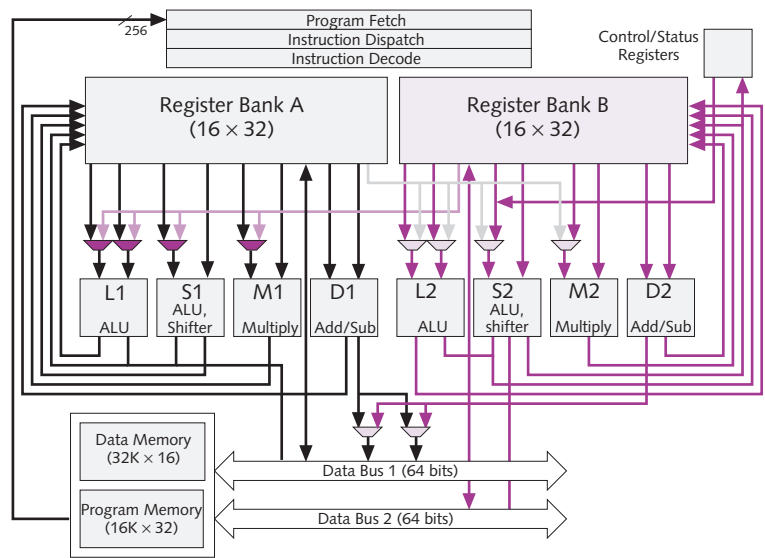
256

Program Fetch
Instruction Dispatch
Instruction Decode

Control/Status Registers

Register Bank A
$(16 \times 32)$

Register Bank B
$(16 \times 32)$

L1
ALU

S1
ALU, Shifter

M1
Multiply

D1
Add/Sub

L2
ALU

S2
ALU, shifter

M2
Multiply

D2
Add/Sub

Data Memory
$(32K \times 16)$

Program Memory
$(16K \times 32)$

Data Bus 1 (64 bits)

Data Bus 2 (64 bits)